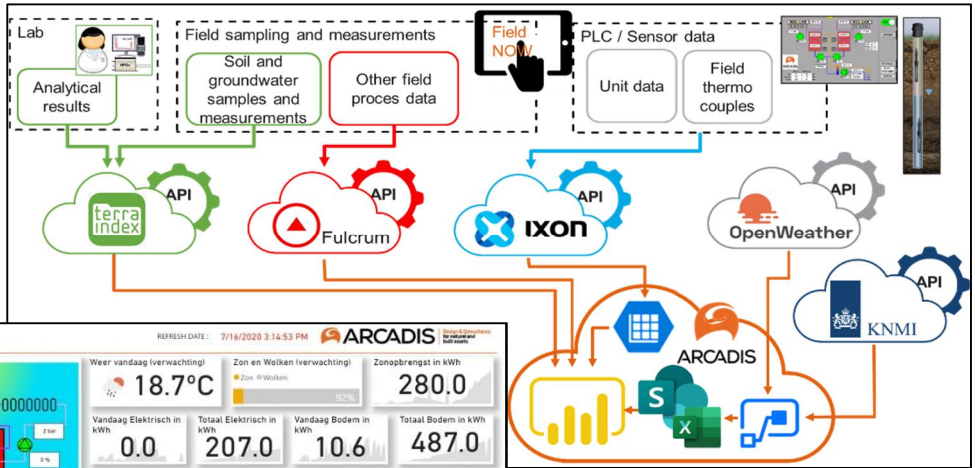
Lab

Analytical results

Field sampling and measurements

Soil and groundwater samples and measurements

Other field proces data

Field NOW

PLC / Sensor data

Unit data

Field thermo couples

API
terra index

API
Fulcrum

API
ixon

API
OpenWeather

API
KNMI

ARCADIS

REFRESH DATE : 7/16/2020 3:14:53 PM

ARCADIS Design & Consultancy for natural and built assets

Weer vandaag (verwachting)
18.7°C

Zon en Wolken (verwachting)
Zon Wolken
92%

Zonopbrengst in kWh
280.0

Vandaag Elektrisch in kWh
0.0

Totaal Elektrisch in kWh
207.0

Vandaag Bodem in kWh
10.6

Totaal Bodem in kWh
487.0

0000000

2 bar

0 %